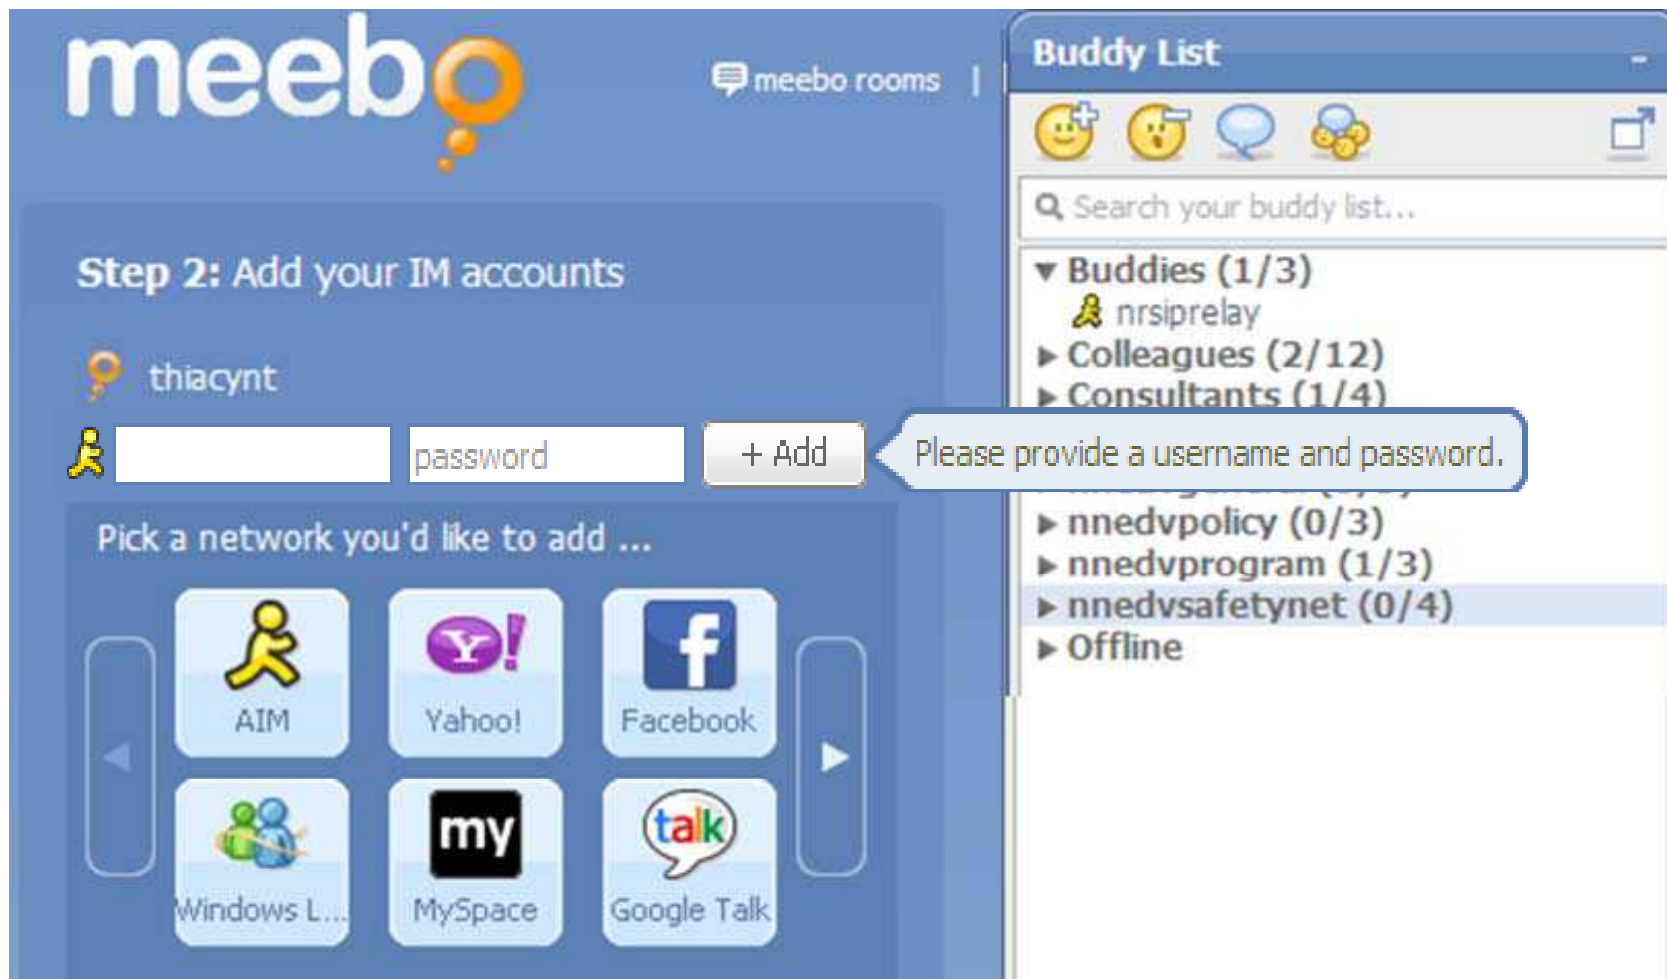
meebo

meebo rooms |

Buddy List

Search your buddy list...

Step 2: Add your IM accounts

thiacynt

password

+ Add

Please provide a username and password.

Buddies (1/3)
nrsiprelay
Colleagues (2/12)
Consultants (1/4)
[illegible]
nnedvpolicy (0/3)
nnedvprogram (1/3)
nnedvsafetynet (0/4)
Offline

Pick a network you'd like to add ...

AIM

Yahoo!

Facebook

Windows L...

my

MySpace

talk

Google Talk